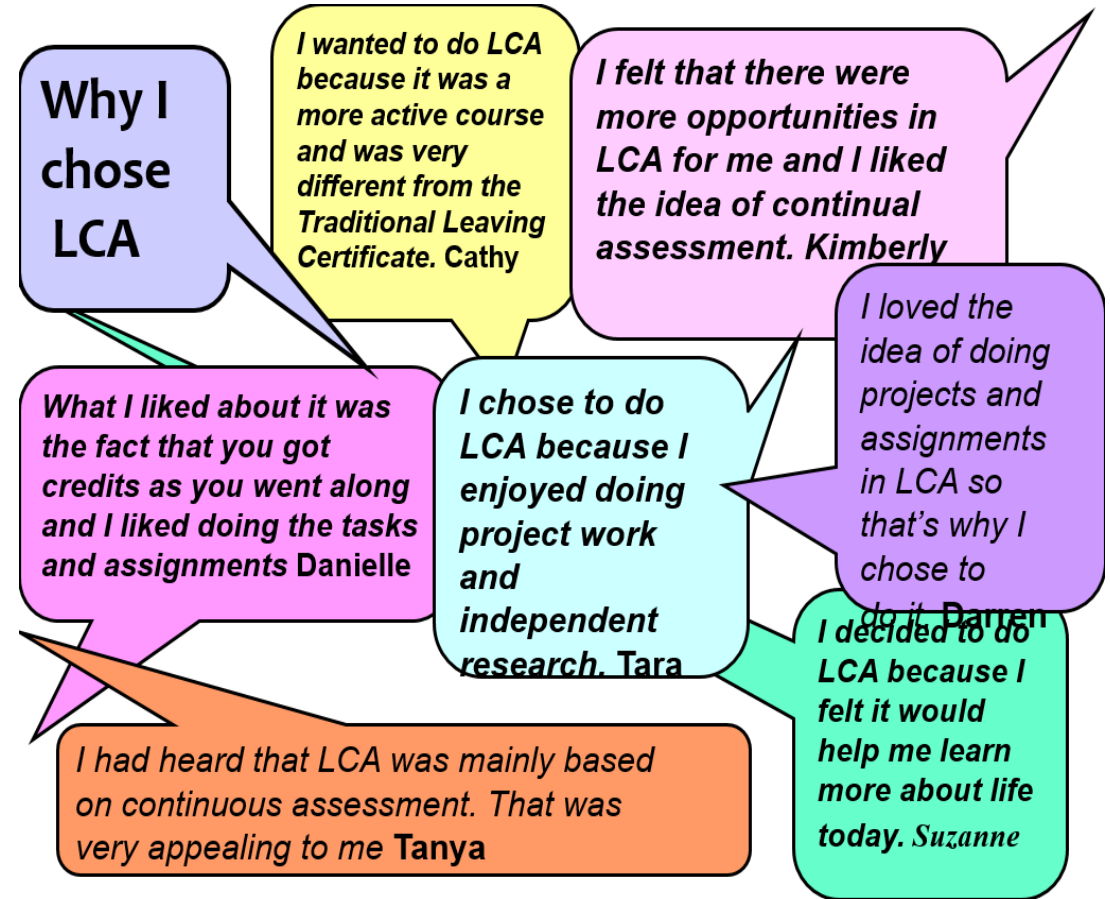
Why I chose LCA

I wanted to do LCA because it was a more active course and was very different from the Traditional Leaving Certificate. Cathy

I felt that there were more opportunities in LCA for me and I liked the idea of continual assessment. Kimberly

I loved the idea of doing projects and assignments in LCA so that's why I chose to do it. Darren

What I liked about it was the fact that you got credits as you went along and I liked doing the tasks and assignments Danielle

I chose to do LCA because I enjoyed doing project work and independent research. Tara

I decided to do LCA because I felt it would help me learn more about life today. Suzanne

I had heard that LCA was mainly based on continuous assessment. That was very appealing to me Tanya